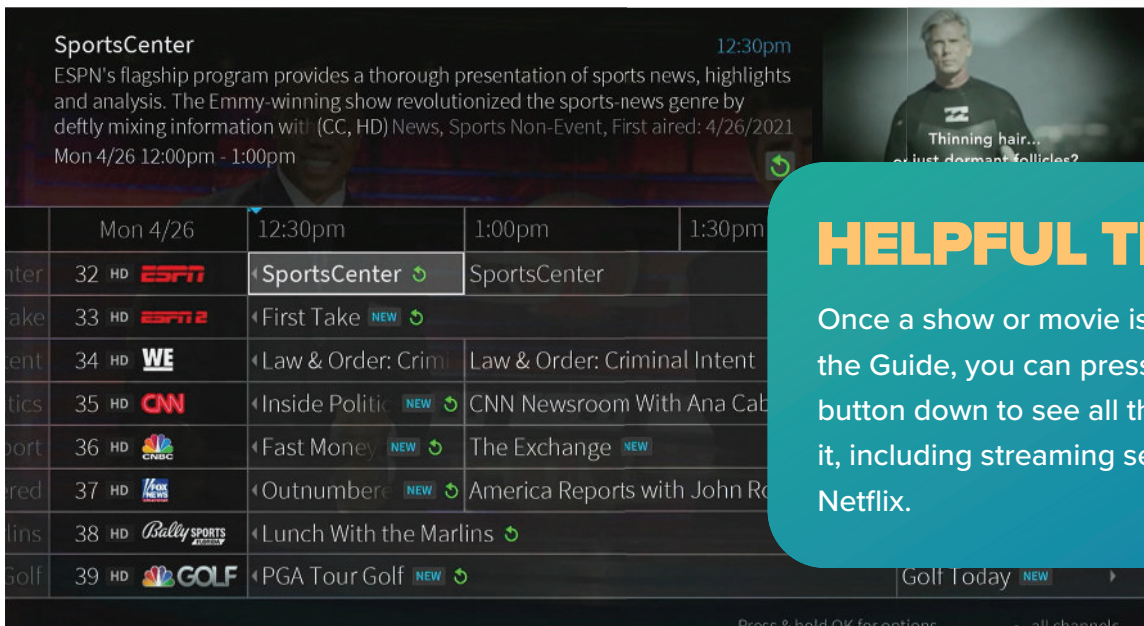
SportsCenter

12:30pm

ESPN's flagship program provides a thorough presentation of sports news, highlights and analysis. The Emmy-winning show revolutionized the sports-news genre by deftly mixing information wit (CC, HD) News, Sports Non-Event, First aired: 4/26/2021

Mon 4/26 12:00pm - 1:00pm

Thinning hair... or just dormant follicles?

| | | Mon 4/26 | 12:30pm | 1:00pm | 1:30pm |
|---|---|---|---|---|---|
| nter | 32 HD | ESPN | SportsCenter | SportsCenter | |
| ake | 33 HD | ESPN2 | First Take NEW | | |
| ent | 34 HD | WE | Law & Order: Crim | Law & Order: Criminal Intent | |
| tics | 35 HD | CNN | Inside Politic NEW | CNN Newsroom With Ana Cab | |
| ort | 36 HD | CNBC | Fast Money NEW | The Exchange NEW | |
| red | 37 HD | FOX NEWS | Outnumbere NEW | America Reports with John Ro | |
| lins | 38 HD | Bally Sports | Lunch With the Marlins | | |
| Golf | 39 HD | GOLF | PGA Tour Golf NEW | | Golf Today NEW |

HELPFUL T

Once a show or movie is the Guide, you can press button down to see all th it, including streaming se Netflix.

Press & hold OK for options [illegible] all channels